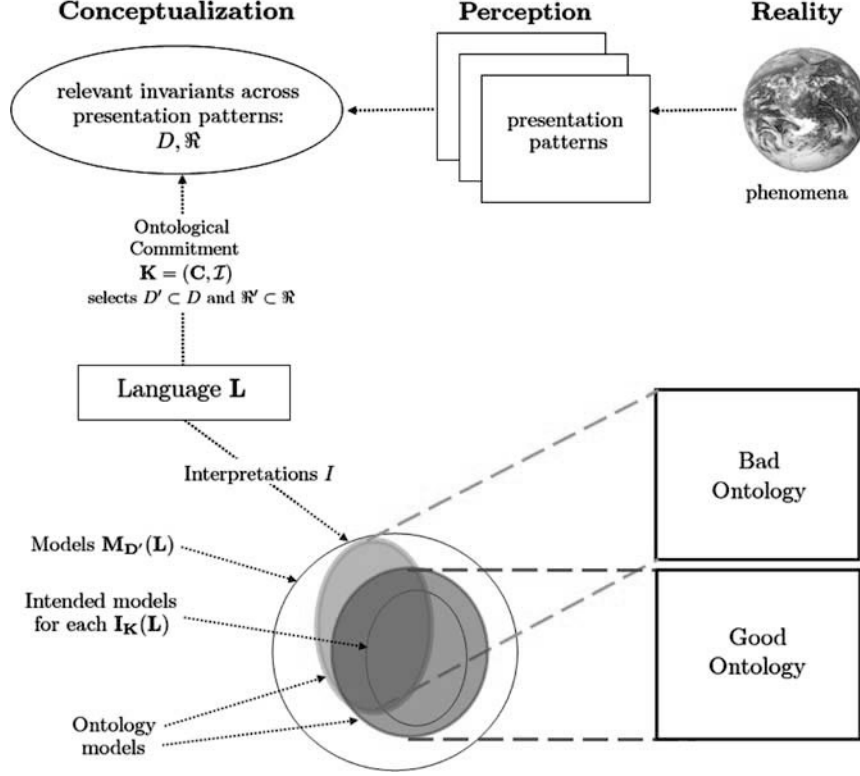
Conceptualization

Perception

Reality

relevant invariants across presentation patterns: $D, \Re$

presentation patterns

phenomena

Ontological Commitment $\mathbf{K} = (\mathbf{C}, \mathcal{I})$ selects $D' \subset D$ and $\Re' \subset \Re$

Language $\mathbf{L}$

Interpretations $I$

Models $\mathbf{M_{D'}}(\mathbf{L})$

Intended models for each $\mathbf{I_K}(\mathbf{L})$

Ontology models

Bad Ontology

Good Ontology